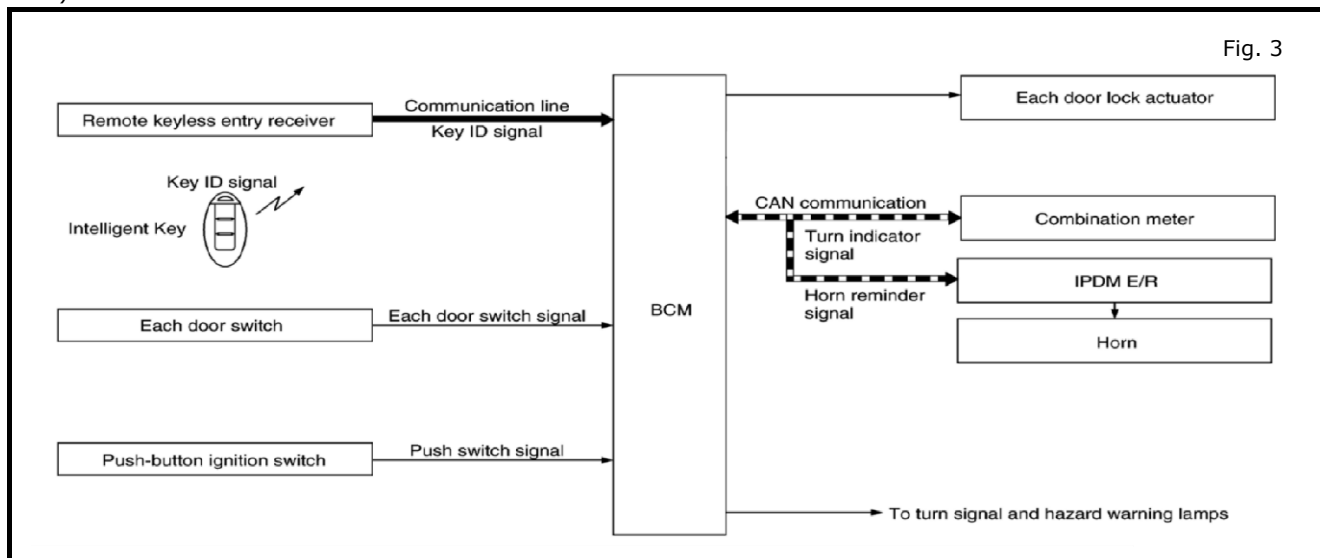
Fig. 3

Remote keyless entry receiver

Communication line

Key ID signal

Key ID signal

Intelligent Key

Each door switch

Each door switch signal

Push-button ignition switch

Push switch signal

BCM

Each door lock actuator

CAN communication

Combination meter

Turn indicator signal

IPDM E/R

Horn reminder signal

Horn

To turn signal and hazard warning lamps